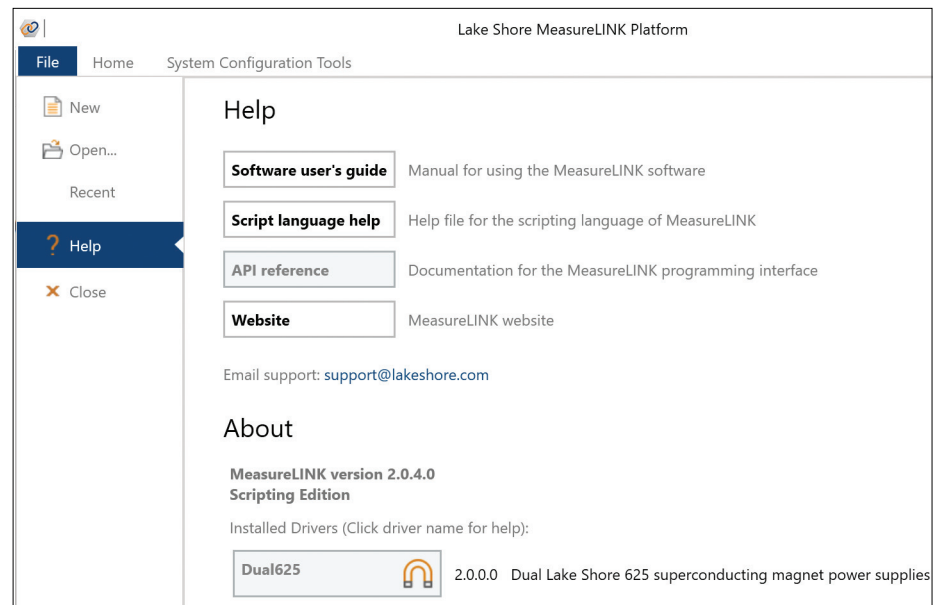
Lake Shore MeasureLINK Platform

File Home System Configuration Tools

New

Open...

Recent

? Help

× Close

Help

Software user's guide Manual for using the MeasureLINK software

Script language help Help file for the scripting language of MeasureLINK

API reference Documentation for the MeasureLINK programming interface

Website MeasureLINK website

Email support: support@lakeshore.com

About

MeasureLINK version 2.0.4.0
Scripting Edition

Installed Drivers (Click driver name for help):

Dual625 2.0.0.0 Dual Lake Shore 625 superconducting magnet power supplies